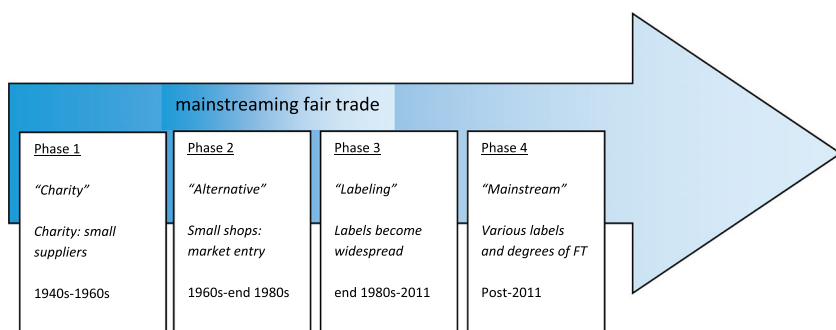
mainstreaming fair trade

Phase 1

*"Charity"*

*Charity: small suppliers*

1940s-1960s

Phase 2

*"Alternative"*

*Small shops: market entry*

1960s-end 1980s

Phase 3

*"Labeling"*

*Labels become widespread*

end 1980s-2011

Phase 4

*"Mainstream"*

*Various labels and degrees of FT*

Post-2011